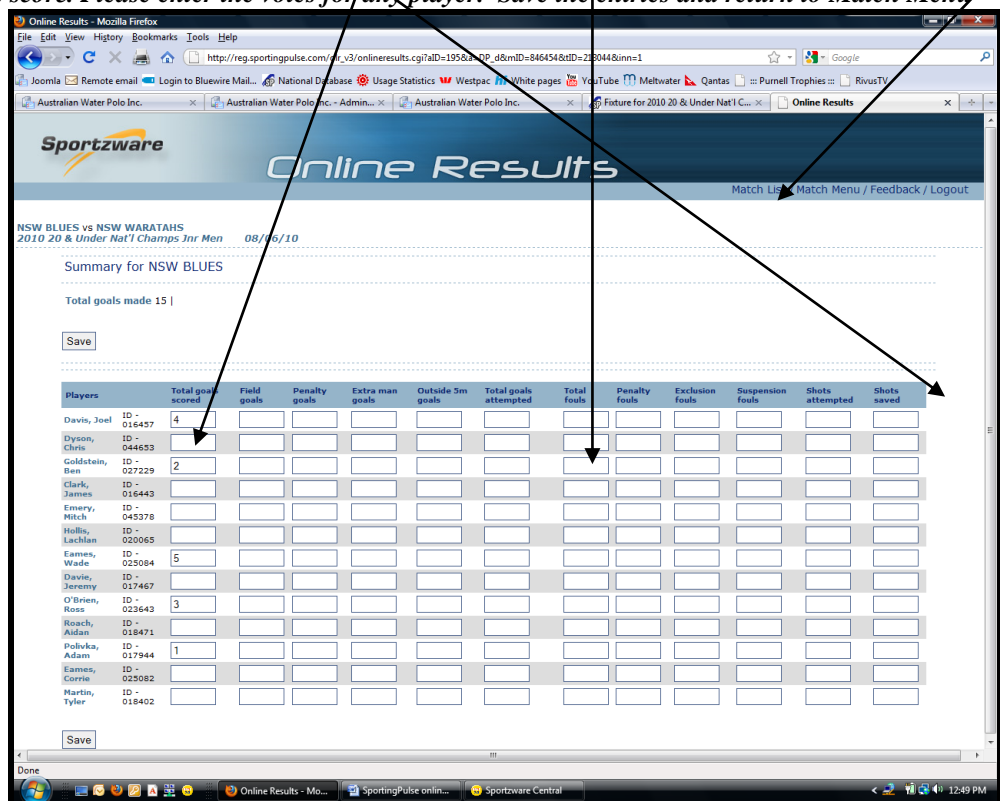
score. Please enter the votes for any player. Save the entries and return to Match Menu

Online Results - Mozilla Firefox

File Edit View History Bookmarks Tools Help

http://reg.sportingpulse.com/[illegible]r_v3/onlineresults.cgi?aID=195&a=DP_d&mID=846454&tID=2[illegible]044&inn=1

Google

Joomla Remote email Login to Bluewire Mail... National Database Usage Statistics Westpac White pages YouTube Meltwater Qantas ::: Purnell Trophies ::: RivusTV

Australian Water Polo Inc. | Australian Water Polo Inc. - Admin... | Australian Water Polo Inc. | Fixture for 2010 20 & Under Nat'l C... | Online Results

Sportzware

Online Results

Match List / Match Menu / Feedback / Logout

NSW BLUES vs NSW WARATAHS
2010 20 & Under Nat'l Champs Jnr Men 08/06/10

Summary for NSW BLUES

Total goals made 15 |

Save

| Players | | Total goals scored | Field goals | Penalty goals | Extra man goals | Outside 5m goals | Total goals attempted | Total fouls | Penalty fouls | Exclusion fouls | Suspension fouls | Shots attempted | Shots saved |
|---|---|---|---|---|---|---|---|---|---|---|---|---|---|
| Davis, Joel | ID - 016457 | 4 | | | | | | | | | | | |
| Dyson, Chris | ID - 044653 | | | | | | | | | | | | |
| Goldstein, Ben | ID - 027229 | 2 | | | | | | | | | | | |
| Clark, James | ID - 016443 | | | | | | | | | | | | |
| Emery, Mitch | ID - 045378 | | | | | | | | | | | | |
| Hollis, Lachlan | ID - 020065 | | | | | | | | | | | | |
| Eames, Wade | ID - 025084 | 5 | | | | | | | | | | | |
| Davie, Jeremy | ID - 017467 | | | | | | | | | | | | |
| O'Brien, Ross | ID - 023643 | 3 | | | | | | | | | | | |
| Roach, Aidan | ID - 018471 | | | | | | | | | | | | |
| Polivka, Adam | ID - 017944 | 1 | | | | | | | | | | | |
| Eames, Corrie | ID - 025082 | | | | | | | | | | | | |
| Martin, Tyler | ID - 018402 | | | | | | | | | | | | |

Save

Done

Online Results - Mo... | SportingPulse onlin... | Sportzware Central

12:49 PM